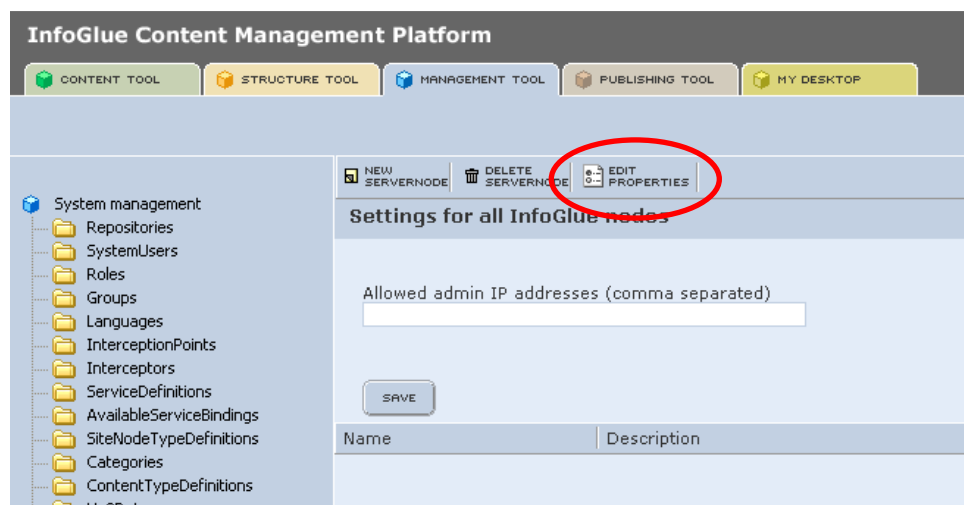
InfoGlue Content Management Platform

CONTENT TOOL
STRUCTURE TOOL
MANAGEMENT TOOL
PUBLISHING TOOL
MY DESKTOP

NEW SERVERNODE
DELETE SERVERNODE
EDIT PROPERTIES

System management
Repositories
SystemUsers
Roles
Groups
Languages
InterceptionPoints
Interceptors
ServiceDefinitions
AvailableServiceBindings
SiteNodeTypeDefinitions
Categories
ContentTypeDefinitions

Settings for all InfoGlue nodes

Allowed admin IP addresses (comma separated)

SAVE

| Name | Description |
|---|---|